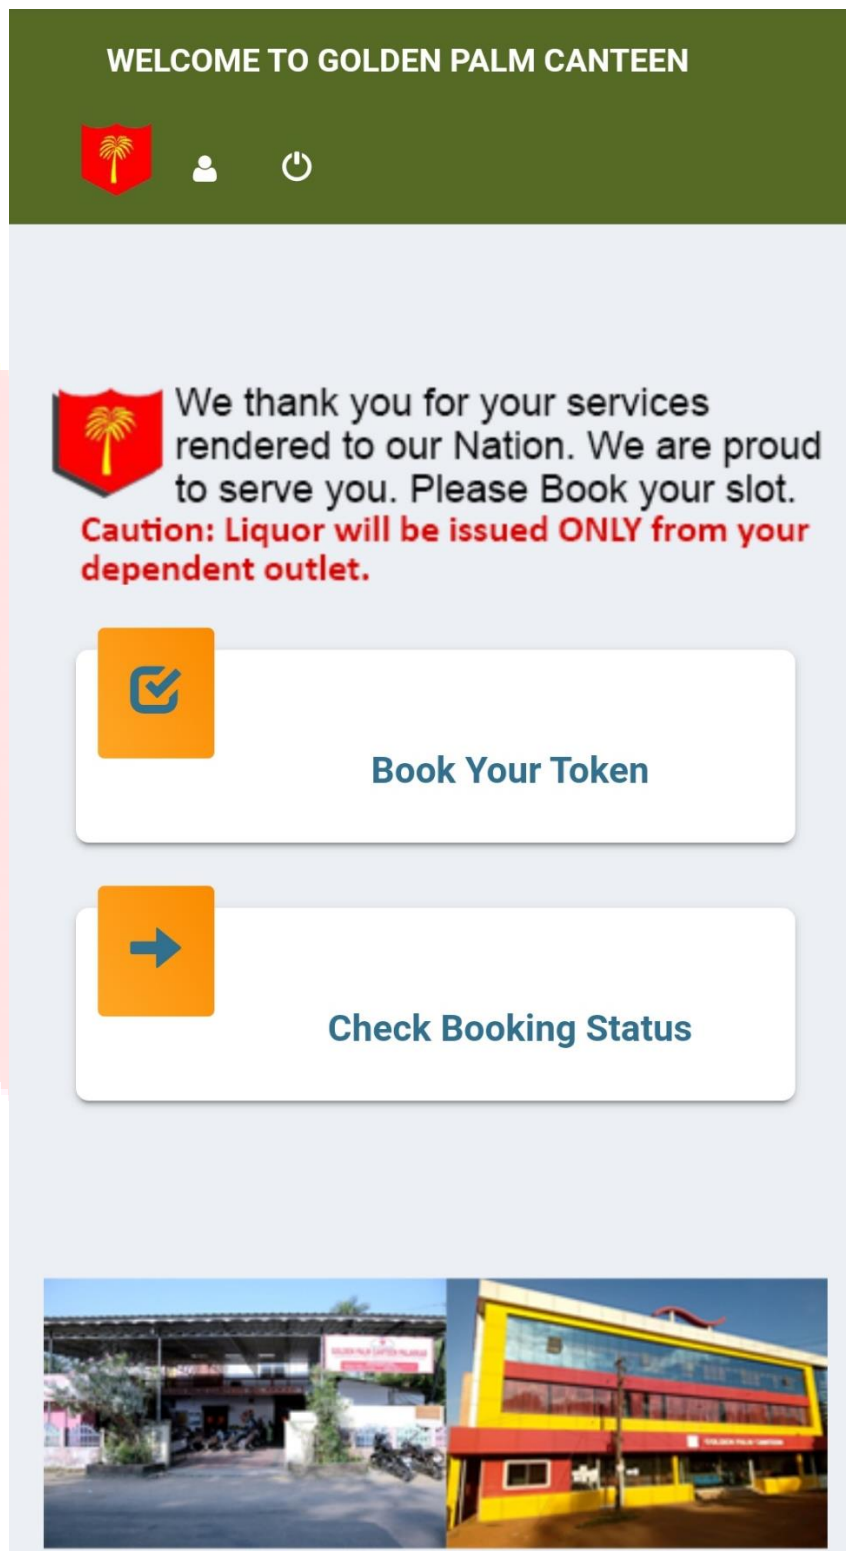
WELCOME TO GOLDEN PALM CANTEEN

We thank you for your services rendered to our Nation. We are proud to serve you. Please Book your slot.

Caution: Liquor will be issued ONLY from your dependent outlet.

Book Your Token

Check Booking Status

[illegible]

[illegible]